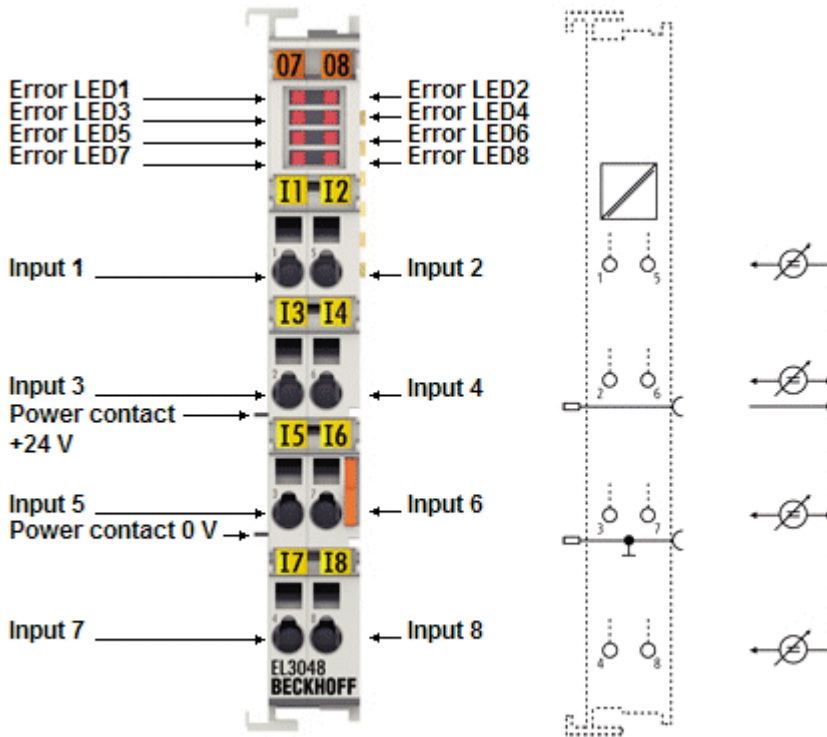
07 08

Error LED1
Error LED3
Error LED5
Error LED7

Error LED2
Error LED4
Error LED6
Error LED8

I1 I2

Input 1
Input 2

1 5

I3 I4

Input 3
Power contact +24 V
Input 4

2 6

I5 I6

Input 5
Power contact 0 V
Input 6

3 7

I7 I8

Input 7
Input 8

4 8

EL3048
BECKHOFF

1 5
2 6
3 7
4 8